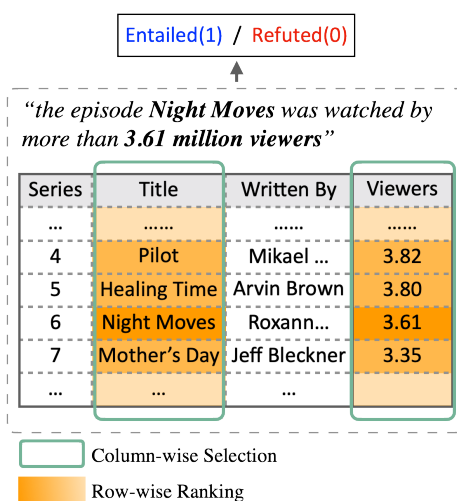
Entailed(1) / Refuted(0)

"the episode **Night Moves** was watched by more than **3.61 million viewers**"

| Series | Title | Written By | Viewers |
|---|---|---|---|
| ... | ...... | ...... | ...... |
| 4 | Pilot | Mikael ... | 3.82 |
| 5 | Healing Time | Arvin Brown | 3.80 |
| 6 | Night Moves | Roxann... | 3.61 |
| 7 | Mother's Day | Jeff Bleckner | 3.35 |
| ... | ... | ... | ... |

Column-wise Selection

Row-wise Ranking